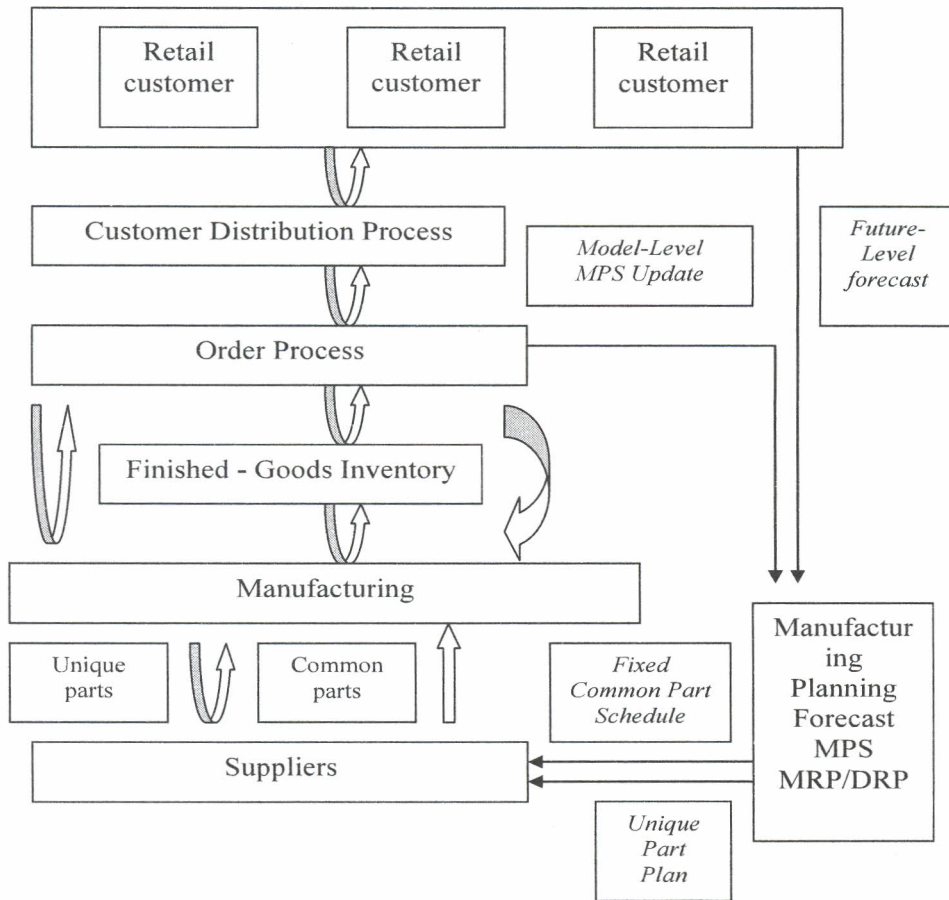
Retail customer

Retail customer

Retail customer

Customer Distribution Process

Model-Level MPS Update

Future-Level forecast

Order Process

Finished - Goods Inventory

Manufacturing

Manufacturing Planning Forecast MPS MRP/DRP

Unique parts

Common parts

Fixed Common Part Schedule

Suppliers

Unique Part Plan